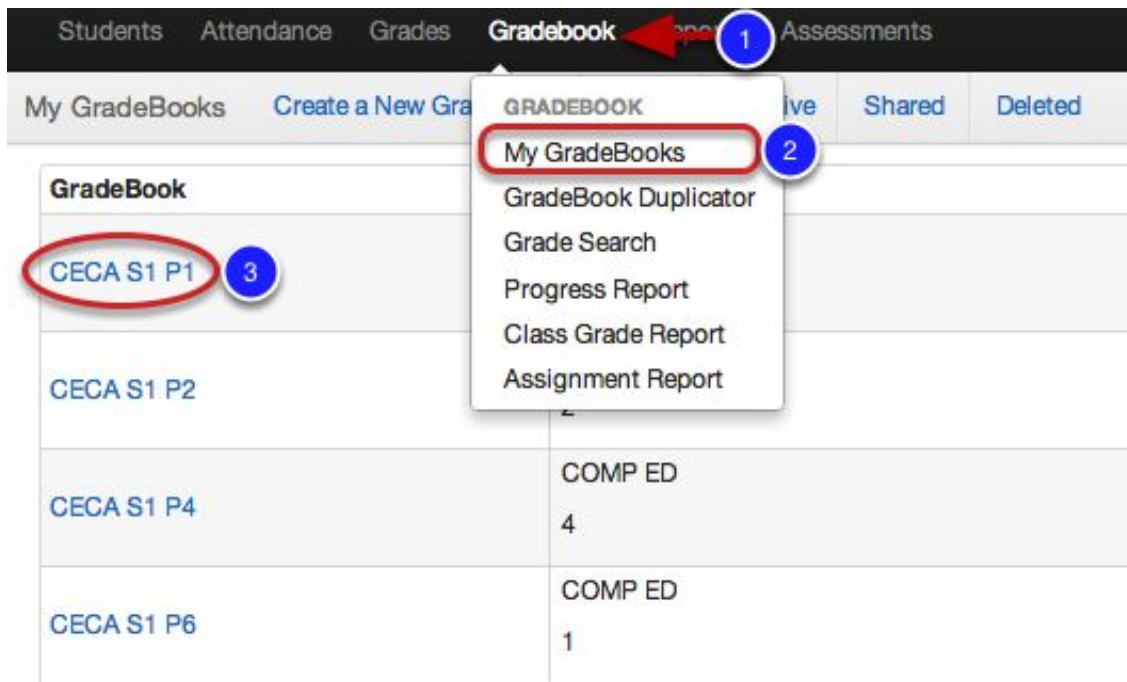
Students Attendance Grades Gradebook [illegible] 1 Assessments

My GradeBooks Create a New Gra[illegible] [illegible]ive Shared Deleted

GRADEBOOK
My GradeBooks 2
GradeBook Duplicator
Grade Search
Progress Report
Class Grade Report
Assignment Report

| GradeBook | |
|---|---|
| CECA S1 P1 3 | |
| CECA S1 P2 | 2 |
| CECA S1 P4 | COMP ED 4 |
| CECA S1 P6 | COMP ED 1 |